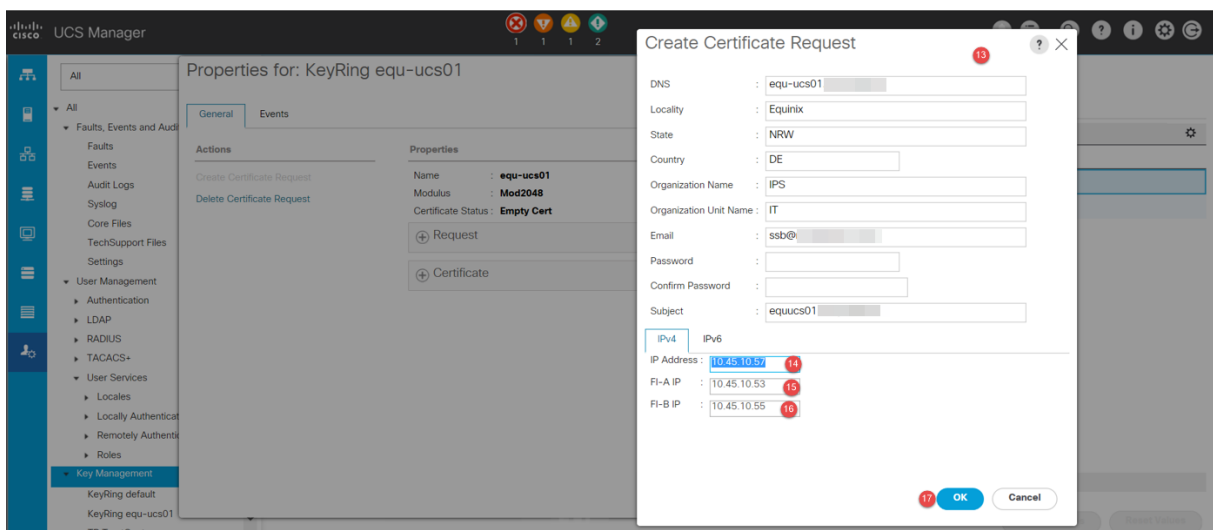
cisco UCS Manager

1 1 1 2

All

All
Faults, Events and Audi
Faults
Events
Audit Logs
Syslog
Core Files
TechSupport Files
Settings
User Management
Authentication
LDAP
RADIUS
TACACS+
User Services
Locales
Locally Authenticat
Remotely Authenti
Roles
Key Management
KeyRing default
KeyRing equ-ucs01

Properties for: KeyRing equ-ucs01

General Events

Actions
Create Certificate Request
Delete Certificate Request

Properties
Name : equ-ucs01
Modulus : Mod2048
Certificate Status : Empty Cert

Request

Certificate

Create Certificate Request

13

DNS : equ-ucs01
Locality : Equinix
State : NRW
Country : DE
Organization Name : IPS
Organization Unit Name : IT
Email : ssb@
Password :
Confirm Password :
Subject : equucs01

IPv4 IPv6

IP Address : 10.45.10.57 14
FI-A IP : 10.45.10.53 15
FI-B IP : 10.45.10.55 16

17 OK Cancel